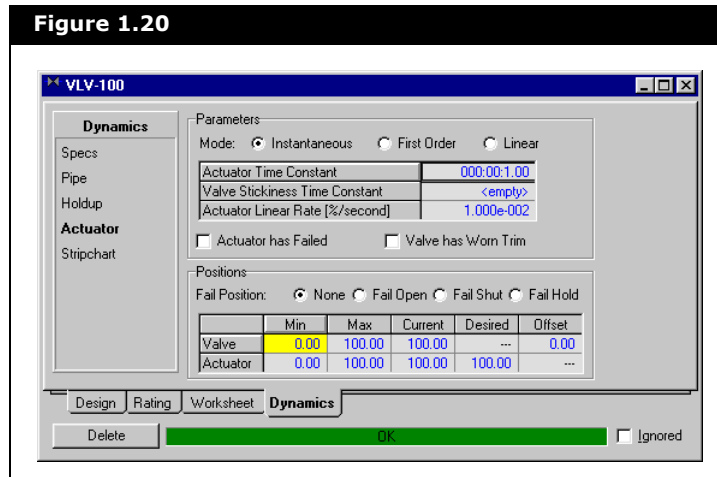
Figure 1.20

VLV-100

Dynamics
Specs
Pipe
Holdup
Actuator
Stripchart

Parameters
Mode: Instantaneous First Order Linear

| Actuator Time Constant | 000:00:1.00 |
|---|---|
| Valve Stickiness Time Constant | <empty> |
| Actuator Linear Rate [%/second] | 1.000e-002 |

Actuator has Failed
Valve has Worn Trim

Positions
Fail Position: None Fail Open Fail Shut Fail Hold

| | Min | Max | Current | Desired | Offset |
|---|---|---|---|---|---|
| Valve | 0.00 | 100.00 | 100.00 | --- | 0.00 |
| Actuator | 0.00 | 100.00 | 100.00 | 100.00 | --- |

Design Rating Worksheet Dynamics

Delete
OK
Ignored